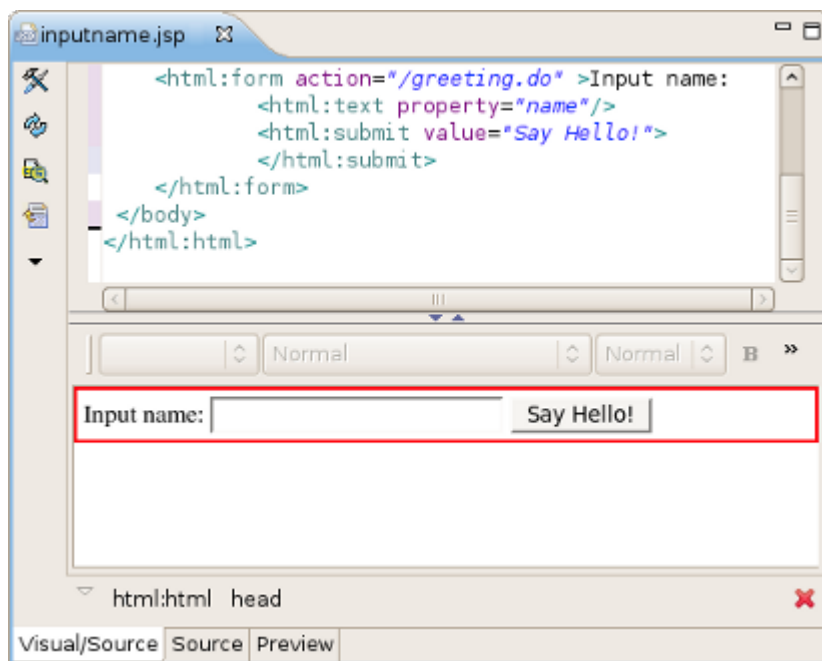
inputname.jsp

<html:form action="/greeting.do" >Input name:
<html:text property="name"/>
<html:submit value="Say Hello!">
</html:submit>
</html:form>
</body>
</html:html>

Normal
Normal
B
»

Input name:
Say Hello!

html:html head

Visual/Source Source Preview